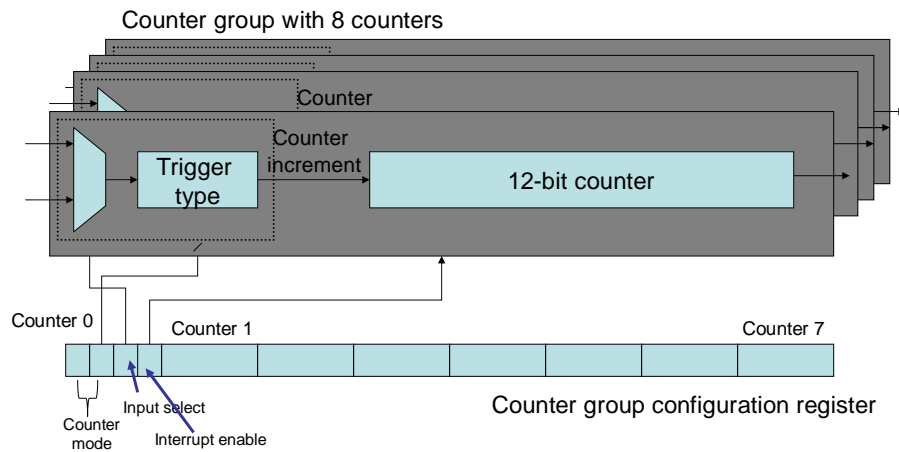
Counter group with 8 counters

Counter

Counter increment

Trigger type

12-bit counter

Counter 0

Counter 1

Counter 7

Counter mode

Input select

Interrupt enable

Counter group configuration register